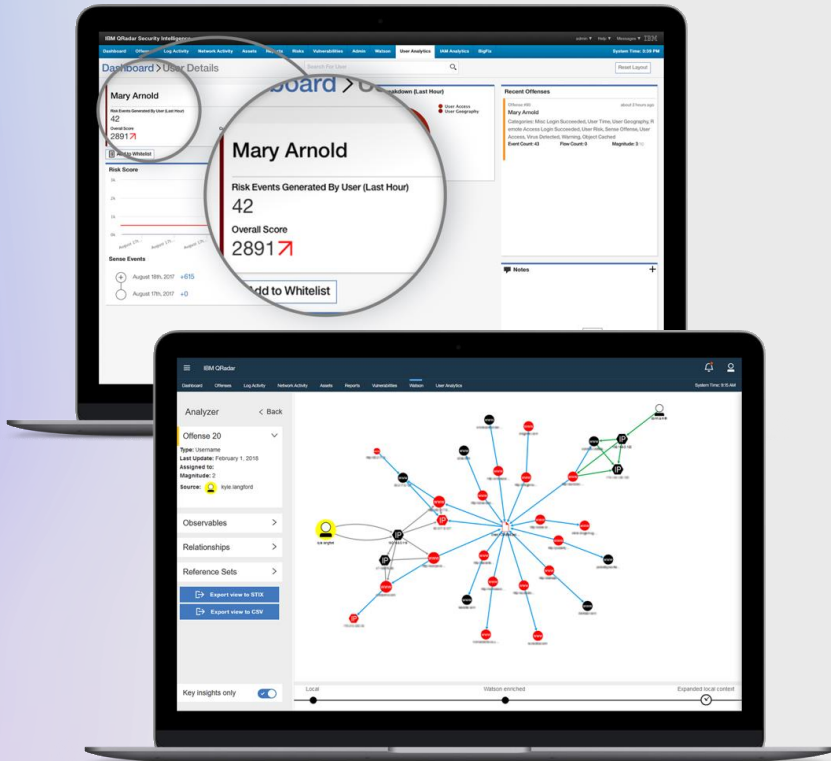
IBM QRadar Security Intelligence

admin ▾ Help ▾ Messages ▾ IBM

Dashboard Offenses Log Activity Network Activity Assets Reports Risks Vulnerabilities Admin Watson User Analytics IAM Analytics BigFix

System Time: 3:36 PM

Dashboard > User Details

Search For User

Reset Layout

Mary Arnold

Risk Events Generated By User (Last Hour)

42

Overall Score

2891

Add to Whitelist

Risk Score

Sense Events

August 18th, 2017 +615

August 17th, 2017 +0

Dashboard > Us

Mary Arnold

Risk Events Generated By User (Last Hour)

42

Overall Score

2891

Add to Whitelist

Breakdown (Last Hour)

User Access

User Geography

Recent Offenses

Mary Arnold

Categories: Misc Login Succeeded, User Time, User Geography, Remote Access Login Succeeded, User Risk, Sense Offense, User Access, Virus Detected, Warning, Object Cached

Event Count: 43 Flow Count: 0 Magnitude: 3

Notes

+

IBM QRadar

Dashboard Offenses Log Activity Network Activity Assets Reports Vulnerabilities Watson User Analytics

System Time: 9:15 AM

Analyzer

< Back

Offense 20

Type: Username

Last Update: February 1, 2018

Assigned to:

Magnitude: 2

Source: kyle.langford

Observables >

Relationships >

Reference Sets >

Export view to STIX

Export view to CSV

Key insights only

Local

Watson enriched

Expanded local context